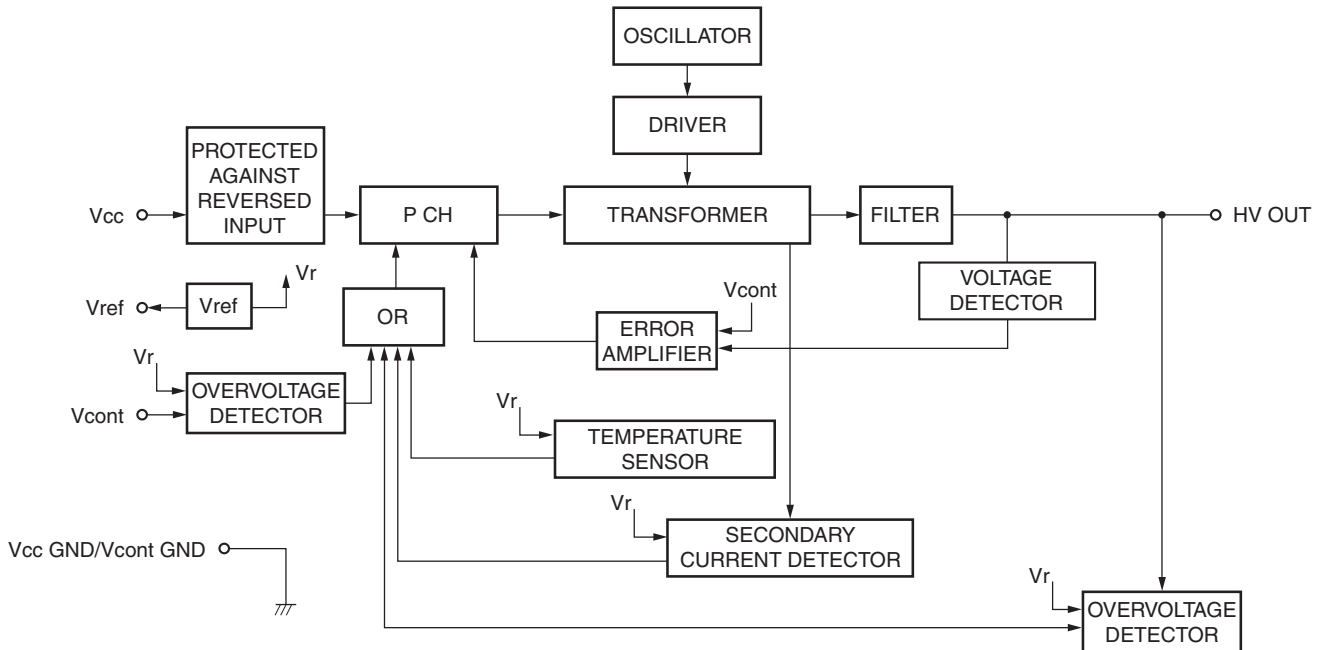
OSCILLATOR

DRIVER

PROTECTED AGAINST REVERSED INPUT

Vcc

P CH

TRANSFORMER

FILTER

HV OUT

Vr

Vref

Vref

OR

Vcont

ERROR AMPLIFIER

VOLTAGE DETECTOR

Vr

OVERVOLTAGE DETECTOR

Vcont

Vr

TEMPERATURE SENSOR

Vr

SECONDARY CURRENT DETECTOR

Vcc GND/Vcont GND

Vr

OVERVOLTAGE DETECTOR